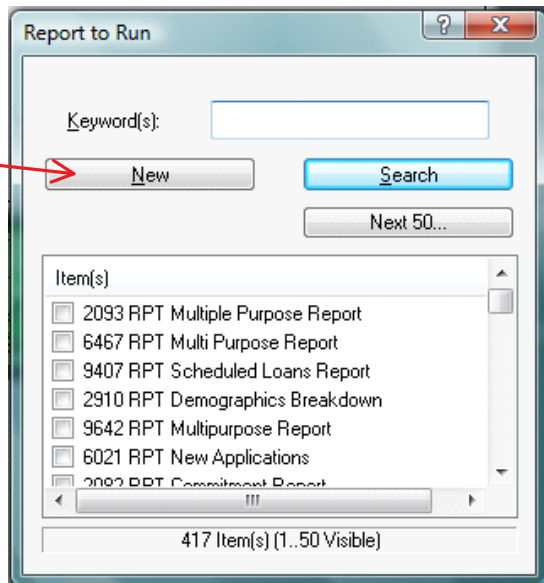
Report to Run

?

X

Keyword(s):

New

Search

Next 50...

Item(s)

2093 RPT Multiple Purpose Report

6467 RPT Multi Purpose Report

9407 RPT Scheduled Loans Report

2910 RPT Demographics Breakdown

9642 RPT Multipurpose Report

6021 RPT New Applications

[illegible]

417 Item(s) (1..50 Visible)